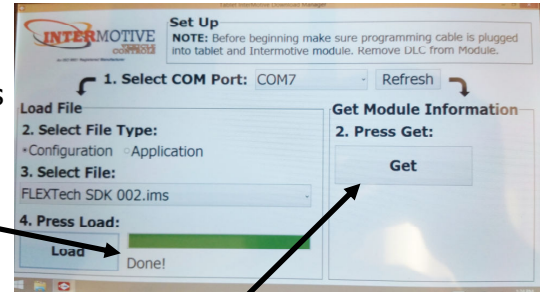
INTERMOTIVE
Set Up
NOTE: Before beginning make sure programming cable is plugged into tablet and Intermotive module. Remove DLC from Module.
1. Select COM Port: COM7
Refresh
Load File
2. Select File Type:
Configuration
Application
3. Select File:
FLEXTech SDK 002.ims
4. Press Load:
Load
Done!
Get Module Information
2. Press Get:
Get